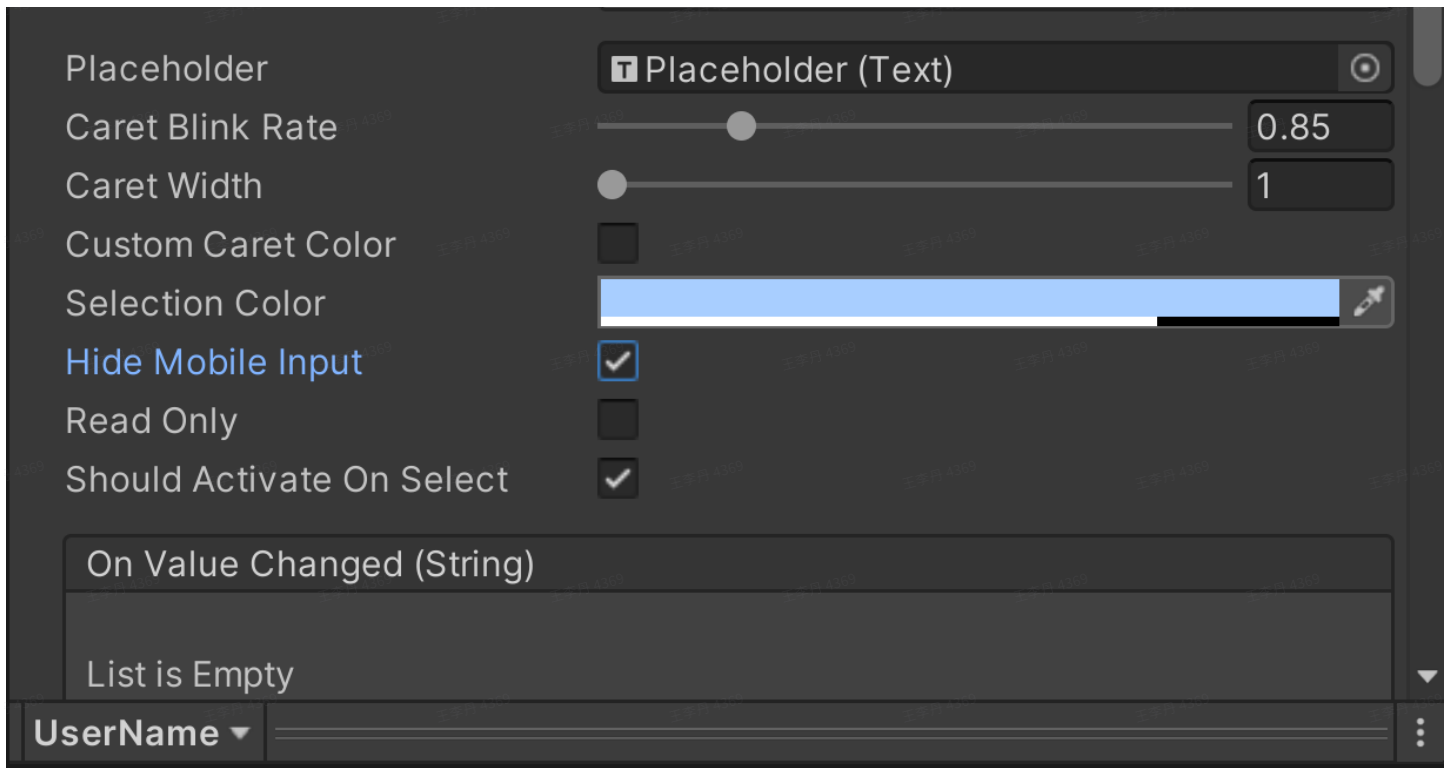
Placeholder
Placeholder (Text)
Caret Blink Rate
0.85
Caret Width
1
Custom Caret Color
Selection Color
Hide Mobile Input
Read Only
Should Activate On Select

On Value Changed (String)

List is Empty

UserName